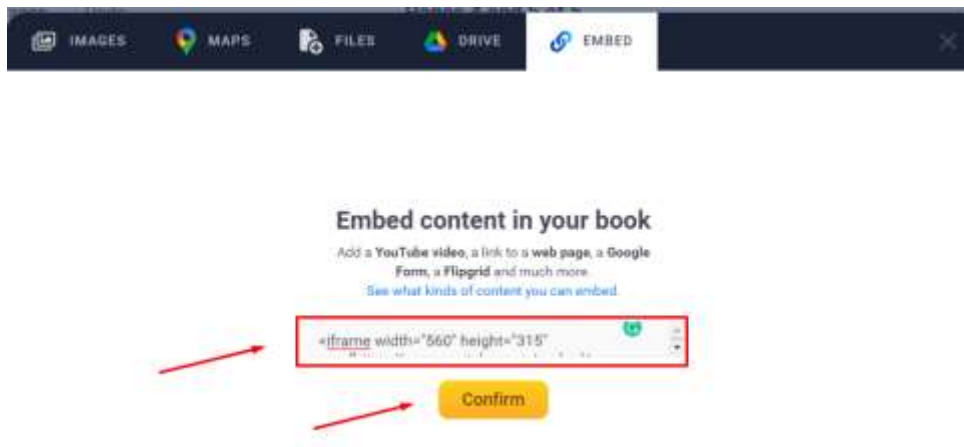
IMAGES MAPS FILES DRIVE EMBED

Embed content in your book

Add a YouTube video, a link to a web page, a Google Form, a Flipgrid and much more.
See what kinds of content you can embed.

<iframe width="560" height="315"

Confirm